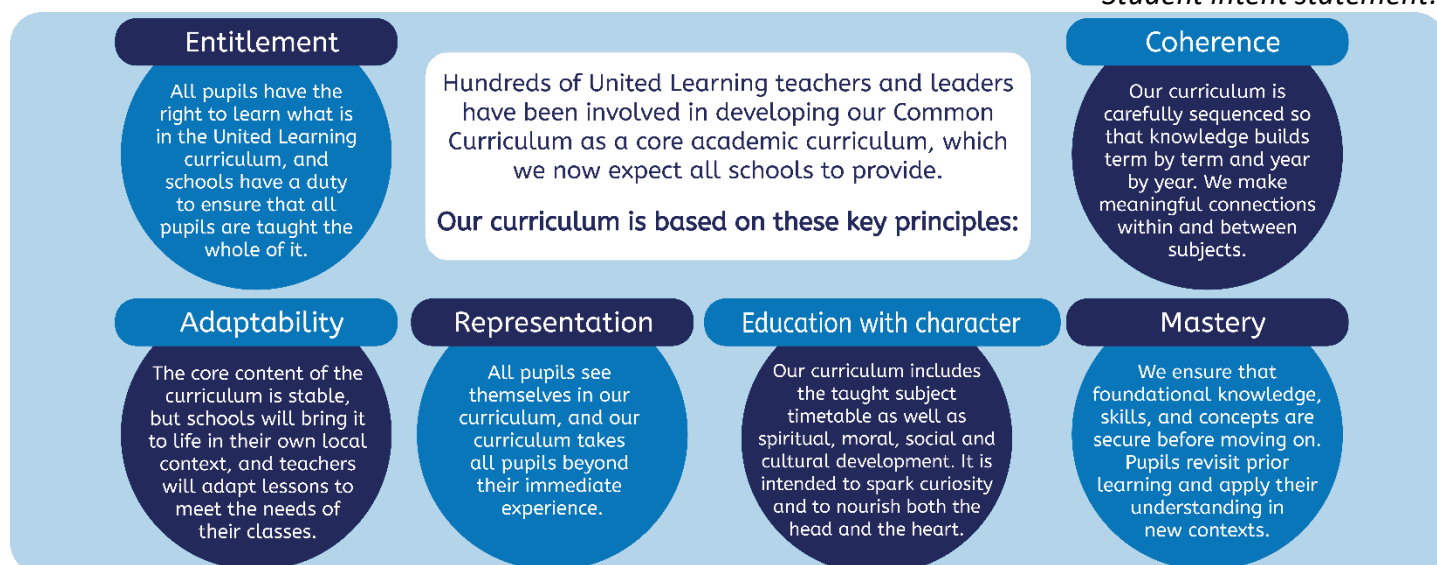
Student intent statement:

Entitlement

All pupils have the right to learn what is in the United Learning curriculum, and schools have a duty to ensure that all pupils are taught the whole of it.

Hundreds of United Learning teachers and leaders have been involved in developing our Common Curriculum as a core academic curriculum, which we now expect all schools to provide.

Our curriculum is based on these key principles:

Coherence

Our curriculum is carefully sequenced so that knowledge builds term by term and year by year. We make meaningful connections within and between subjects.

Adaptability

The core content of the curriculum is stable, but schools will bring it to life in their own local context, and teachers will adapt lessons to meet the needs of their classes.

Representation

All pupils see themselves in our curriculum, and our curriculum takes all pupils beyond their immediate experience.

Education with character

Our curriculum includes the taught subject timetable as well as spiritual, moral, social and cultural development. It is intended to spark curiosity and to nourish both the head and the heart.

Mastery

We ensure that foundational knowledge, skills, and concepts are secure before moving on. Pupils revisit prior learning and apply their understanding in new contexts.